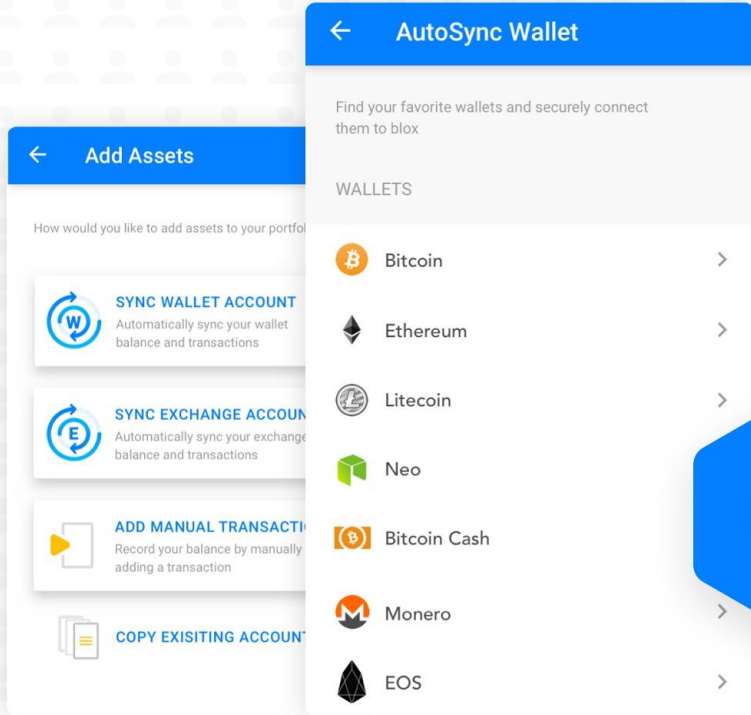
← Add Assets

How would you like to add assets to your portfol

W
SYNC WALLET ACCOUNT
Automatically sync your wallet balance and transactions

E
SYNC EXCHANGE ACCOUN
Automatically sync your exchange balance and transactions

ADD MANUAL TRANSACTI
Record your balance by manually adding a transaction

COPY EXISITING ACCOUNT

← AutoSync Wallet

Find your favorite wallets and securely connect them to blox

WALLETS

Bitcoin >

Ethereum >

Litecoin >

Neo

Bitcoin Cash

Monero >

EOS >